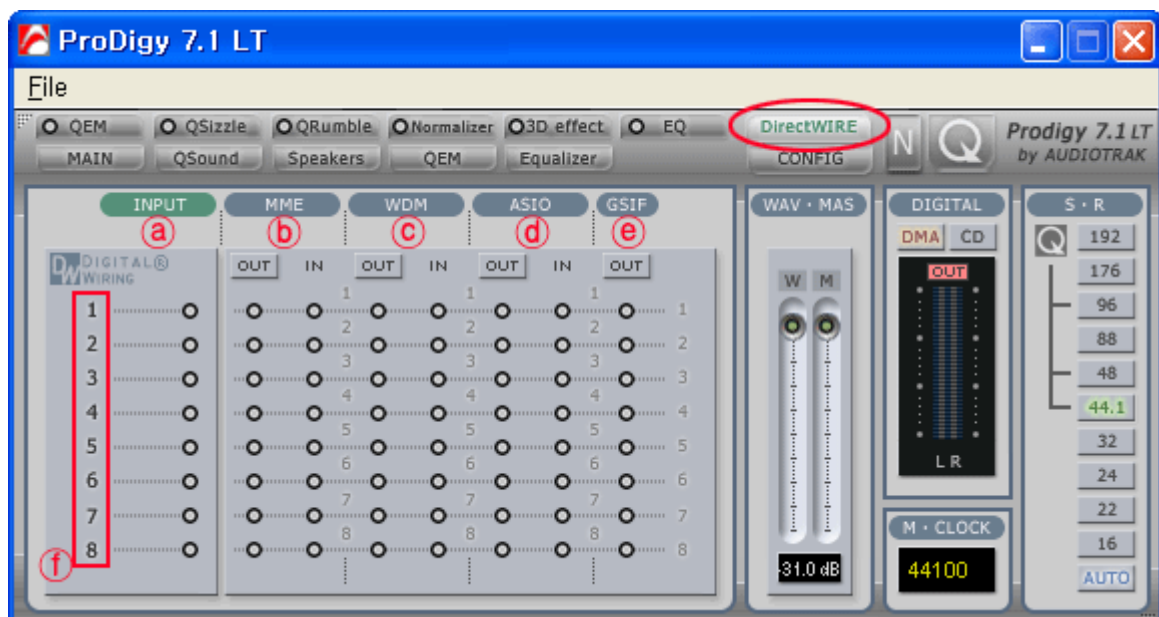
ProDigy 7.1 LT

File

QEM QSizzle QRumble Normalizer 3D effect EQ DirectWIRE
MAIN QSound Speakers QEM Equalizer CONFIG N Q Prodigy 7.1 LT by AUDIOTRAK

INPUT MME WDM ASIO GSIF WAV · MAS DIGITAL S · R

a b c d e

DIGITAL WIRING

OUT IN OUT IN OUT IN OUT

DMA CD

OUT

W M

1 2 3 4 5 6 7 8

1 2 3 4 5 6 7 8

1 2 3 4 5 6 7 8

1 2 3 4 5 6 7 8

1 2 3 4 5 6 7 8

f

L R

-31.0 dB

M · CLOCK

44100

192 176 96 88 48 44.1 32 24 22 16 AUTO